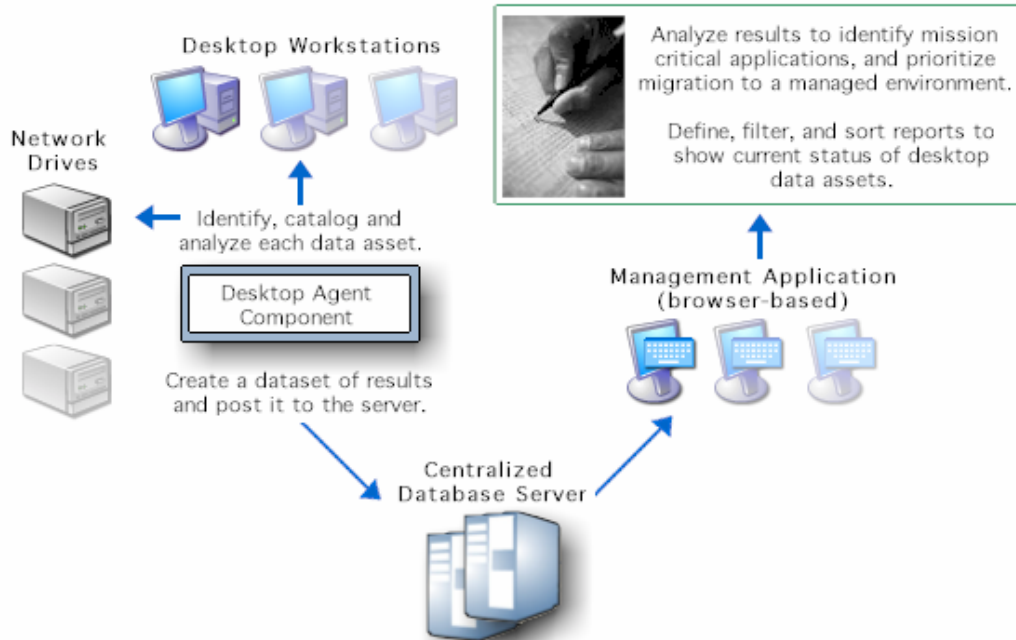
Desktop Workstations

Analyze results to identify mission critical applications, and prioritize migration to a managed environment.

Define, filter, and sort reports to show current status of desktop data assets.

Network Drives

Identify, catalog and analyze each data asset.

Desktop Agent Component

Management Application (browser-based)

Create a dataset of results and post it to the server.

Centralized Database Server